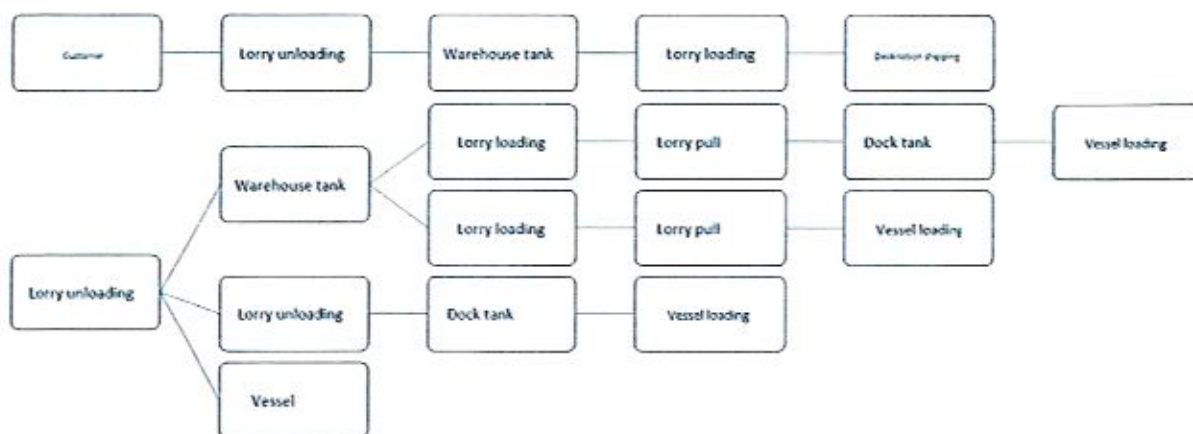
Customer

Lorry unloading

Warehouse tank

Lorry loading

Destination shipping

Lorry unloading

Warehouse tank

Lorry loading

Lorry pull

Dock tank

Vessel loading

Lorry loading

Lorry pull

Vessel loading

Lorry unloading

Dock tank

Vessel loading

Vessel